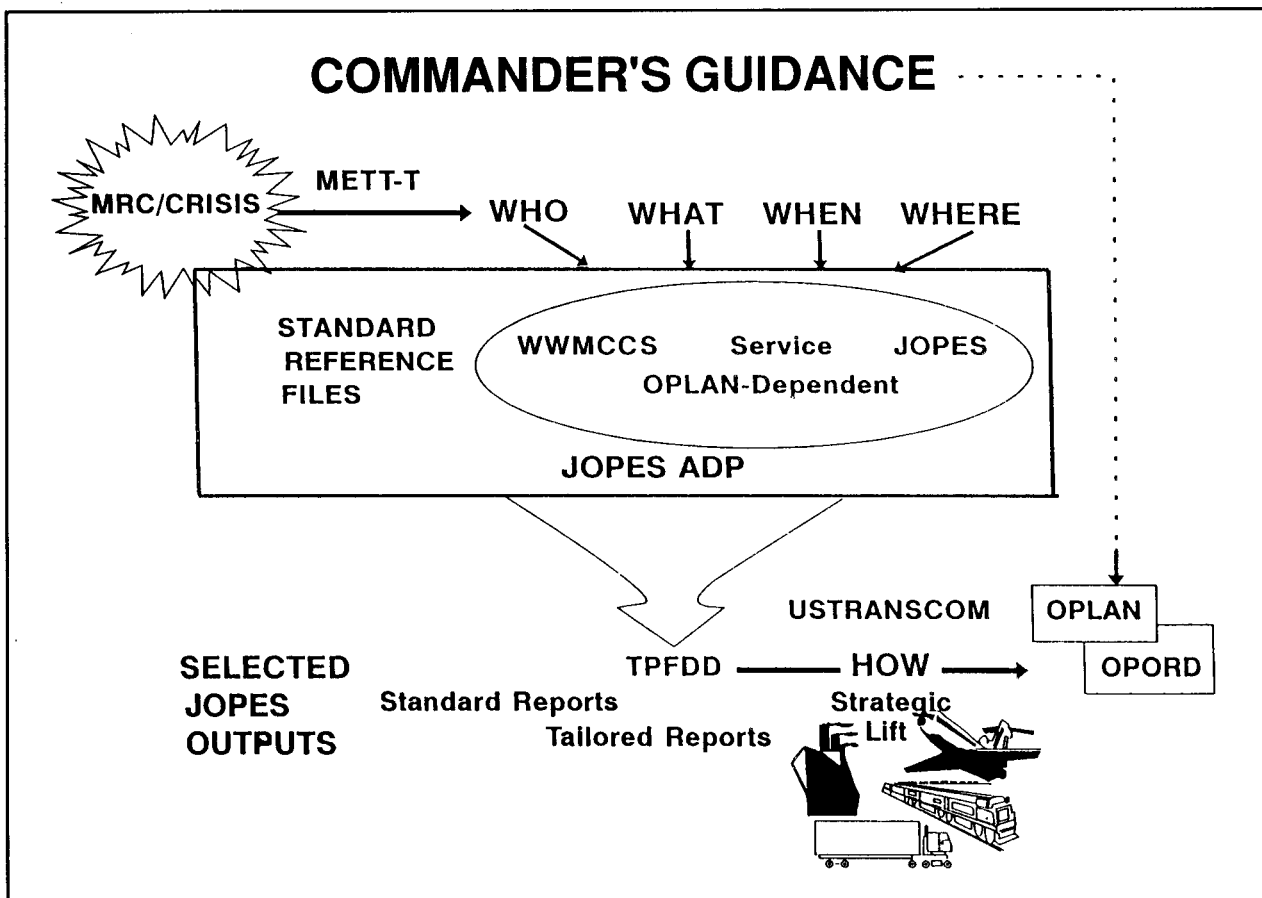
COMMANDER'S GUIDANCE

MRC/CRISIS

METT-T

WHO WHAT WHEN WHERE

STANDARD REFERENCE FILES

WWMCCS Service JOPES
OPLAN-Dependent

JOPES ADP

USTRANSCOM

OPLAN

OPORD

SELECTED JOPES OUTPUTS

TPFDD HOW

Standard Reports

Tailored Reports

Strategic Lift